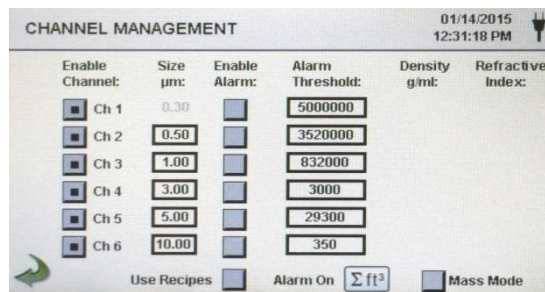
CHANNEL MANAGEMENT

01/14/2015
12:31:18 PM

| Enable Channel: | Size µm: | Enable Alarm: | Alarm Threshold: | Density g/ml: | Refractive Index: |
|---|---|---|---|---|---|
| Ch 1 | 0.30 | | 5000000 | | |
| Ch 2 | 0.50 | | 3520000 | | |
| Ch 3 | 1.00 | | 832000 | | |
| Ch 4 | 3.00 | | 3000 | | |
| Ch 5 | 5.00 | | 29300 | | |
| Ch 6 | 10.00 | | 350 | | |

Use Recipes

Alarm On $\Sigma ft^3$

Mass Mode